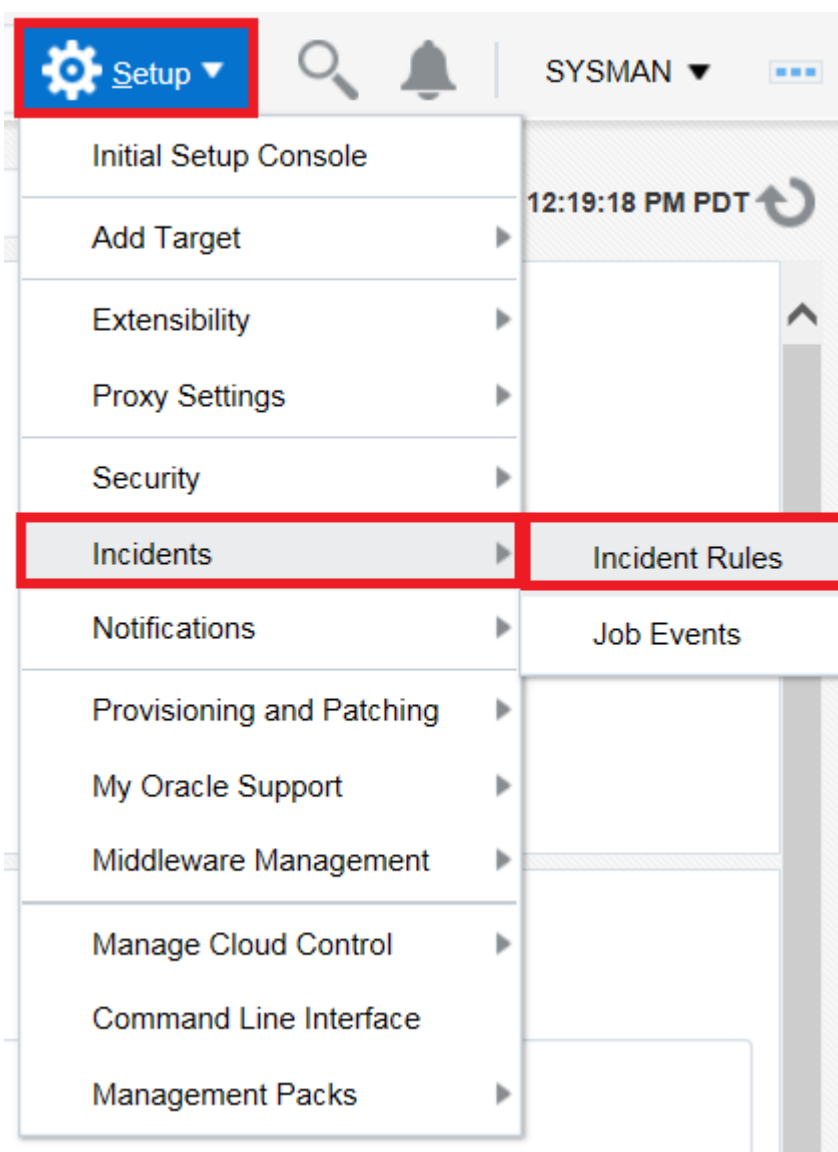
Setup ▾ SYSMAN ▾

Initial Setup Console

12:19:18 PM PDT

Add Target

Extensibility

Proxy Settings

Security

Incidents

Incident Rules

Job Events

Notifications

Provisioning and Patching

My Oracle Support

Middleware Management

Manage Cloud Control

Command Line Interface

Management Packs